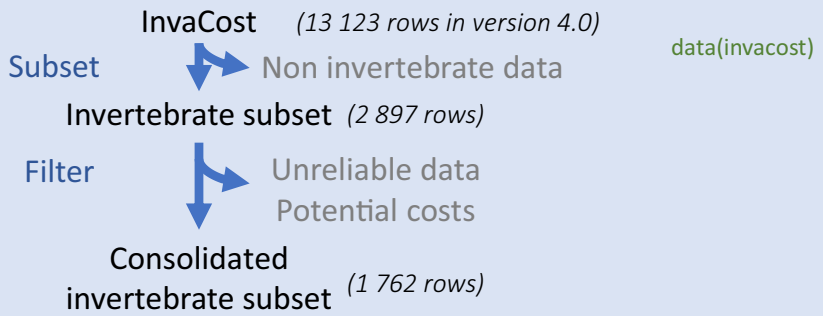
InvaCost (13 123 rows in version 4.0)

data(invacost)

Subset

Non invertebrate data

Invertebrate subset (2 897 rows)

Filter

Unreliable data
Potential costs

Consolidated invertebrate subset (1 762 rows)